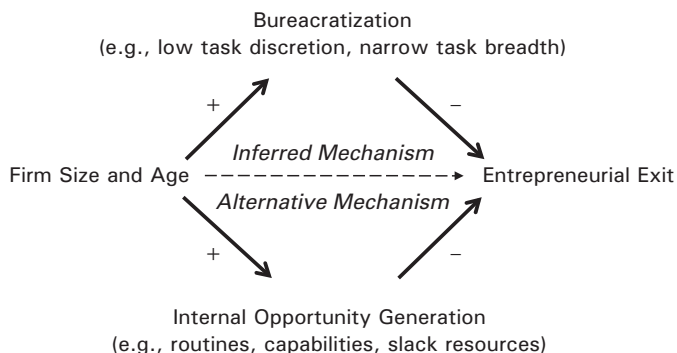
Bureacratization
(e.g., low task discretion, narrow task breadth)

+

–

Inferred Mechanism

Firm Size and Age

Entrepreneurial Exit

Alternative Mechanism

+

–

Internal Opportunity Generation
(e.g., routines, capabilities, slack resources)